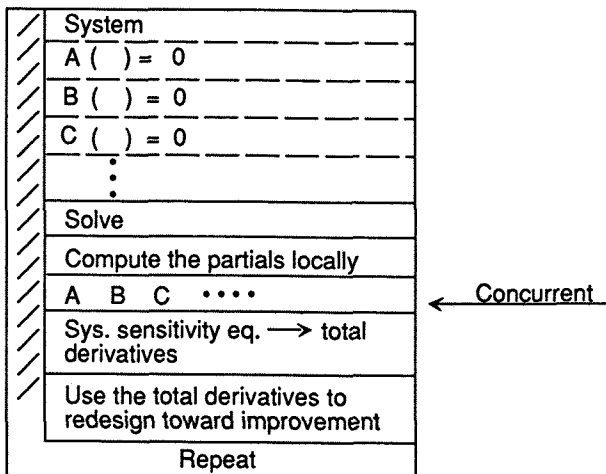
System

A ( ) = 0

B ( ) = 0

C ( ) = 0

⋮

Solve

Compute the partials locally

A B C ••••

Concurrent

Sys. sensitivity eq. ⟶ total derivatives

Use the total derivatives to redesign toward improvement

Repeat